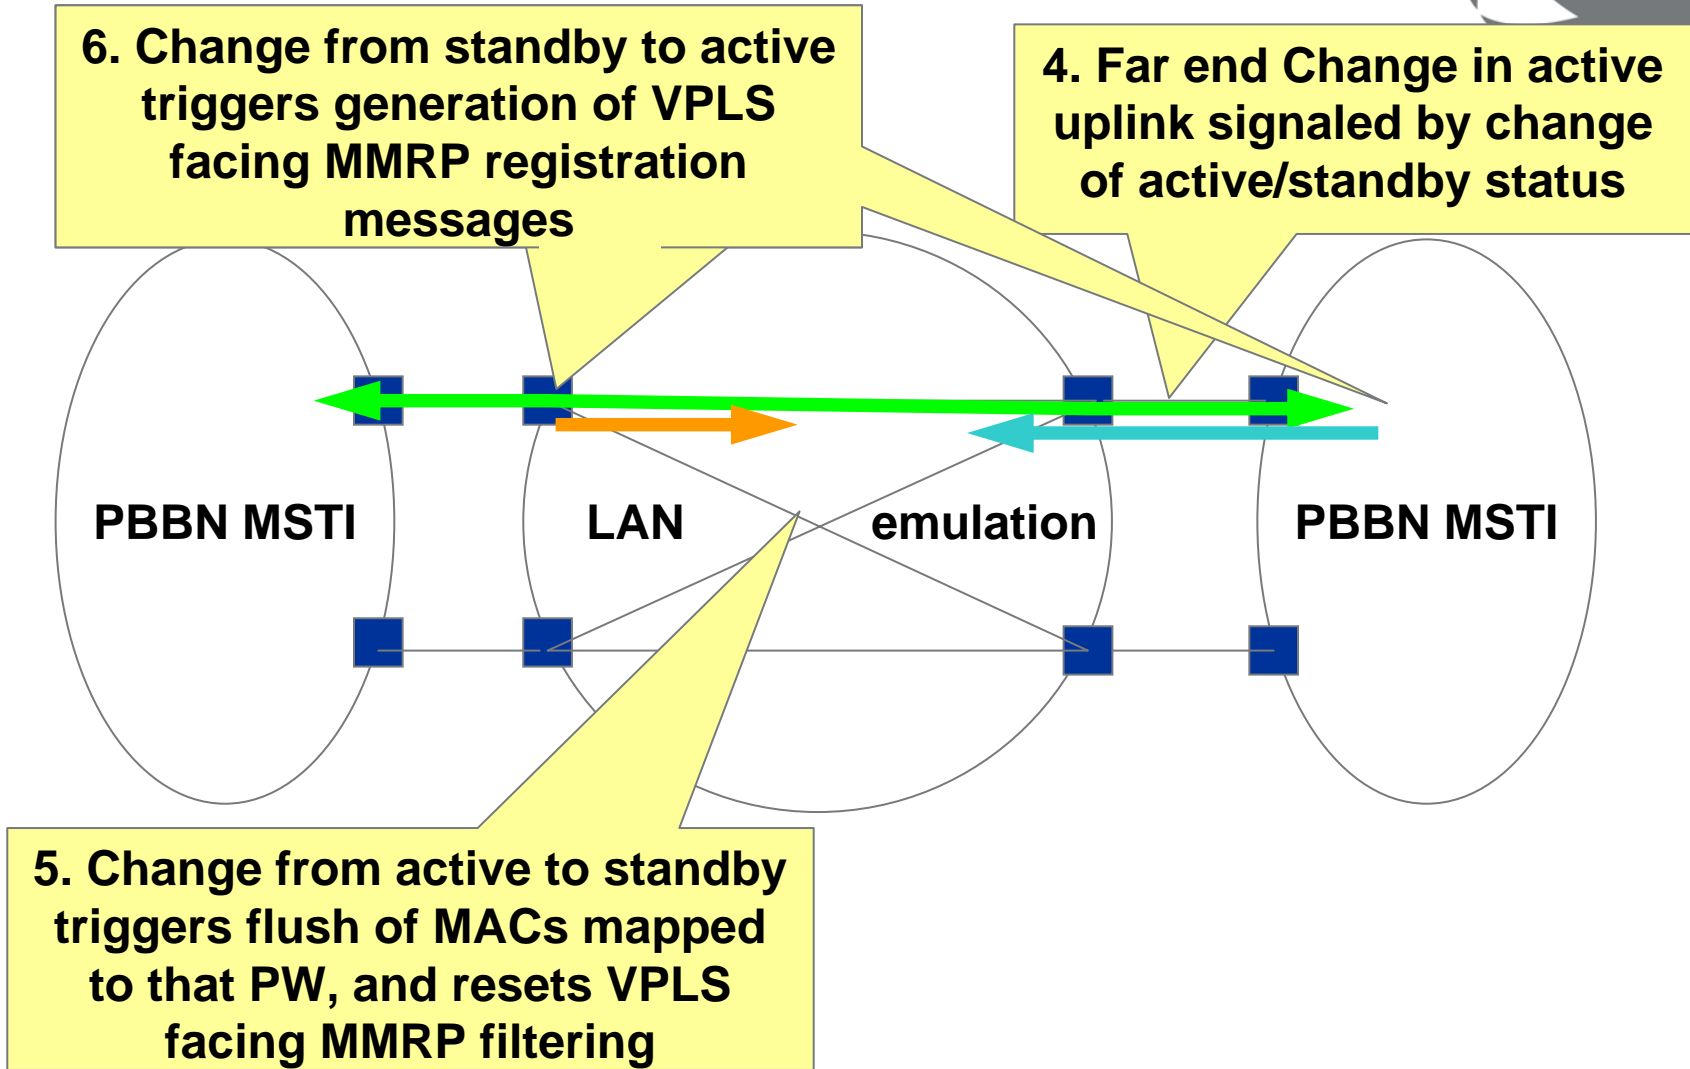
6. Change from standby to active triggers generation of VPLS facing MMRP registration messages

4. Far end Change in active uplink signaled by change of active/standby status

PBBN MSTI

LAN

emulation

PBBN MSTI

5. Change from active to standby triggers flush of MACs mapped to that PW, and resets VPLS facing MMRP filtering